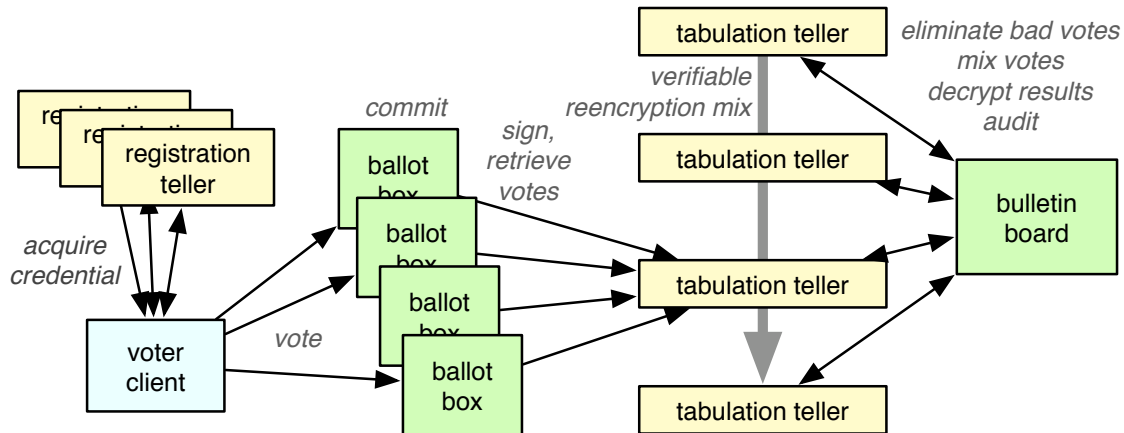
tabulation teller

eliminate bad votes
mix votes
decrypt results
audit

verifiable
reencryption mix

re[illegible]

re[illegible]

registration
teller

commit

sign,
retrieve
votes

ballot
box

ballot
box

ballot
box

ballot
box

tabulation teller

bulletin
board

acquire
credential

tabulation teller

vote

voter
client

tabulation teller